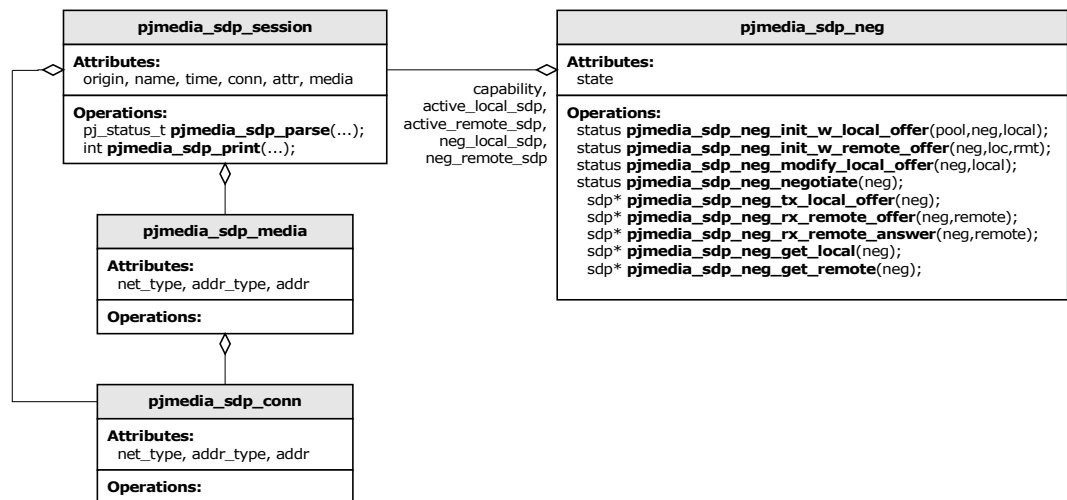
pjmedia_sdp_session

Attributes:
origin, name, time, conn, attr, media

Operations:
pj_status_t pjmedia_sdp_parse(...);
int pjmedia_sdp_print(...);

capability,
active_local_sdp,
active_remote_sdp,
neg_local_sdp,
neg_remote_sdp

pjmedia_sdp_neg

Attributes:
state

Operations:
status pjmedia_sdp_neg_init_w_local_offer(pool,neg,local);
status pjmedia_sdp_neg_init_w_remote_offer(neg,loc,rmt);
status pjmedia_sdp_neg_modify_local_offer(neg,local);
status pjmedia_sdp_neg_negotiate(neg);
sdp* pjmedia_sdp_neg_tx_local_offer(neg);
sdp* pjmedia_sdp_neg_rx_remote_offer(neg,remote);
sdp* pjmedia_sdp_neg_rx_remote_answer(neg,remote);
sdp* pjmedia_sdp_neg_get_local(neg);
sdp* pjmedia_sdp_neg_get_remote(neg);

pjmedia_sdp_media

Attributes:
net_type, addr_type, addr

Operations:

pjmedia_sdp_conn

Attributes:
net_type, addr_type, addr

Operations: